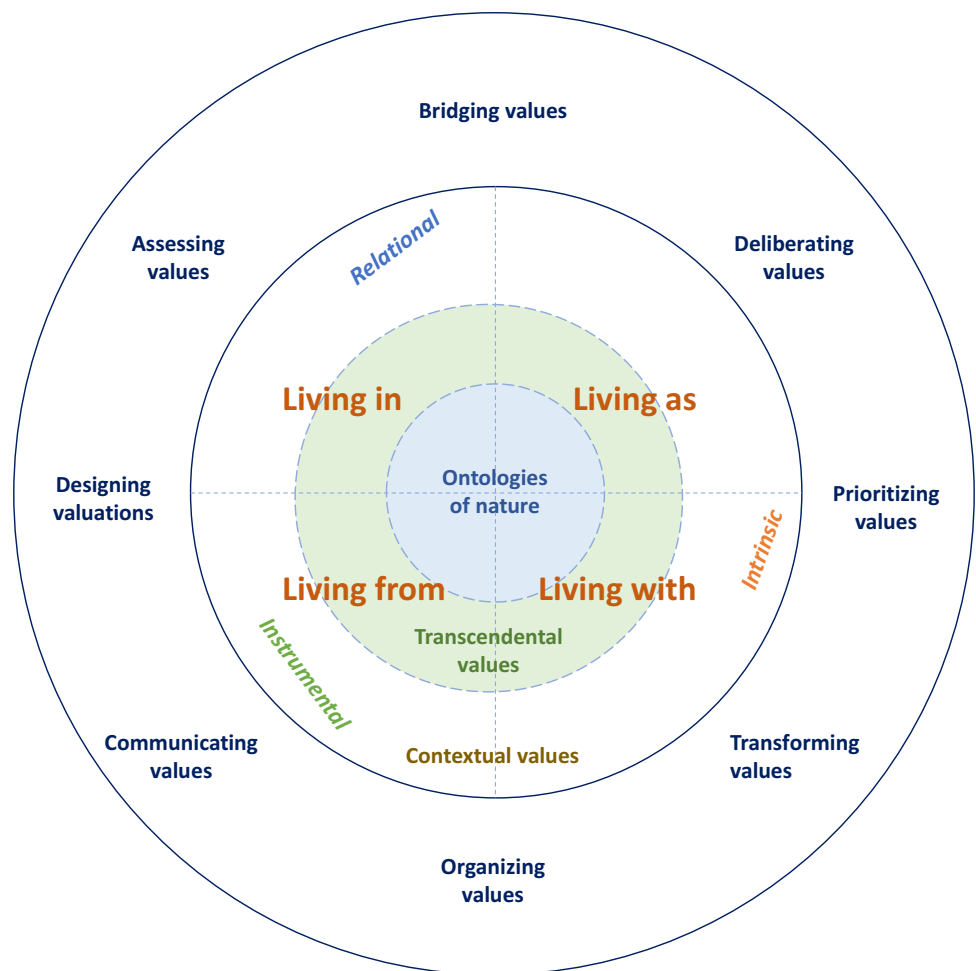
Bridging values

Assessing values

Deliberating values

Relational

Living in

Living as

Ontologies of nature

Designing valuations

Prioritizing values

Intrinsic

Living from

Living with

Instrumental

Transcendental values

Communicating values

Contextual values

Transforming values

Organizing values